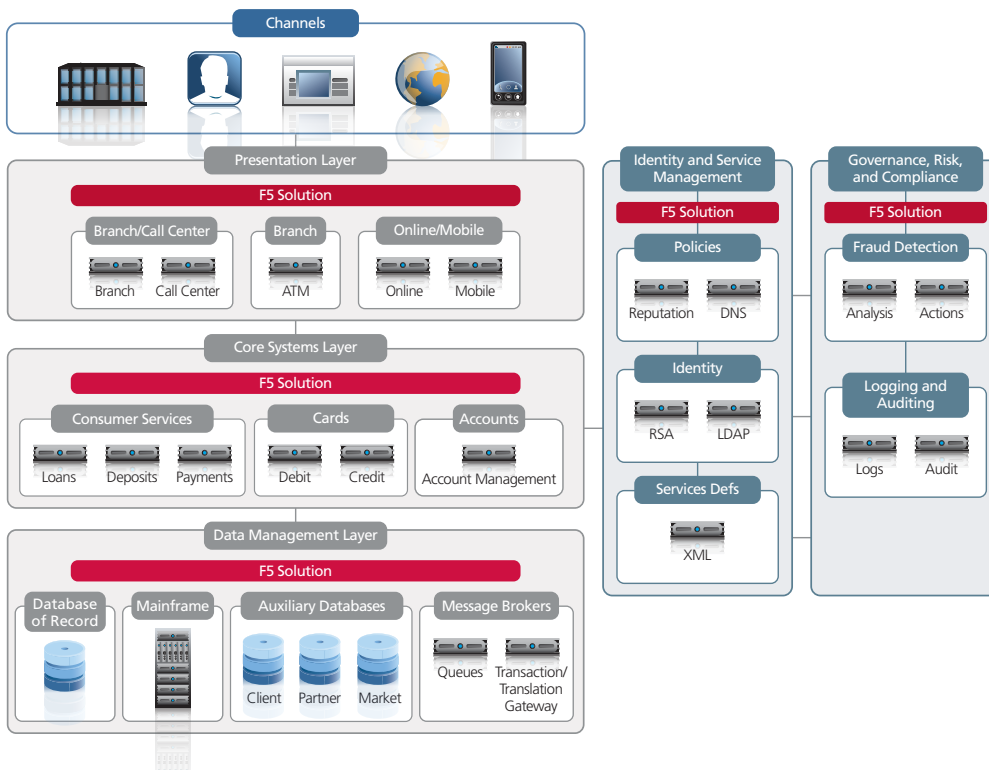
Channels

Presentation Layer

F5 Solution

Branch/Call Center
Branch
Call Center

Branch
ATM

Online/Mobile
Online
Mobile

Core Systems Layer

F5 Solution

Consumer Services
Loans
Deposits
Payments

Cards
Debit
Credit

Accounts
Account Management

Data Management Layer

F5 Solution

Database of Record

Mainframe

Auxiliary Databases
Client
Partner
Market

Message Brokers
Queues
Transaction/ Translation Gateway

Identity and Service Management

F5 Solution

Policies
Reputation
DNS

Identity
RSA
LDAP

Services Defs
XML

Governance, Risk, and Compliance

F5 Solution

Fraud Detection
Analysis
Actions

Logging and Auditing
Logs
Audit